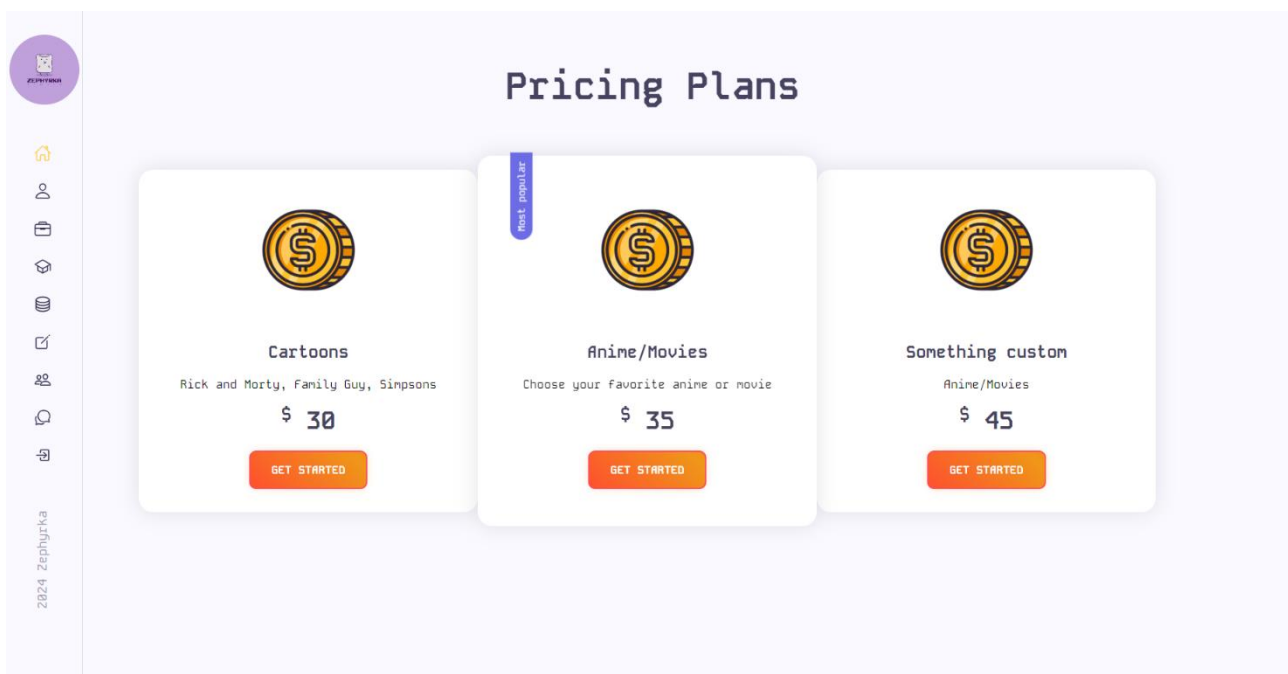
ZEPHYRKA

2024 Zephyrka

Pricing Plans

Cartoons

Rick and Morty, Family Guy, Simpsons

$ 30

GET STARTED

Most popular

Anime/Movies

Choose your favorite anime or movie

$ 35

GET STARTED

Something custom

Anime/Movies

$ 45

GET STARTED